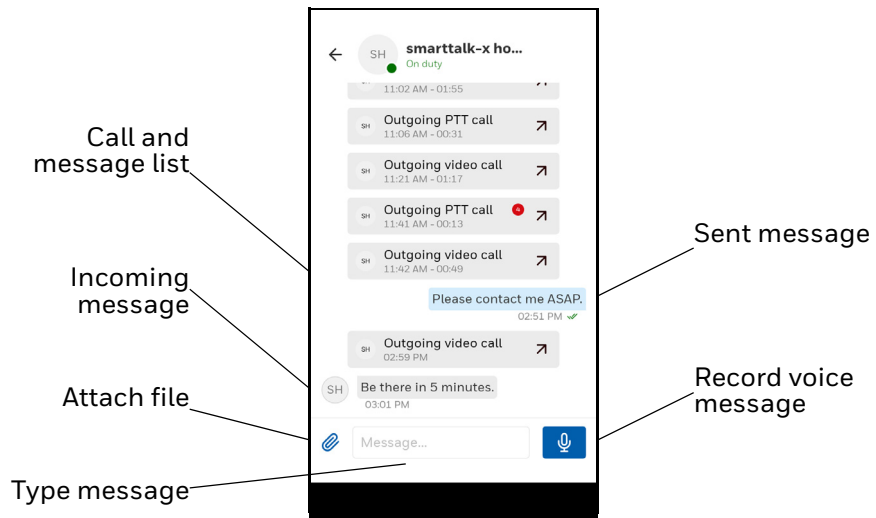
Call and message list

Incoming message

Attach file

Type message

SH smarttalk-x ho...
On duty

11:02 AM - 01:55

SH Outgoing PTT call
11:06 AM - 00:31

SH Outgoing video call
11:21 AM - 01:17

SH Outgoing PTT call
11:41 AM - 00:13

SH Outgoing video call
11:42 AM - 00:49

Please contact me ASAP.
02:51 PM

SH Outgoing video call
02:59 PM

SH Be there in 5 minutes.
03:01 PM

Message...

Sent message

Record voice message